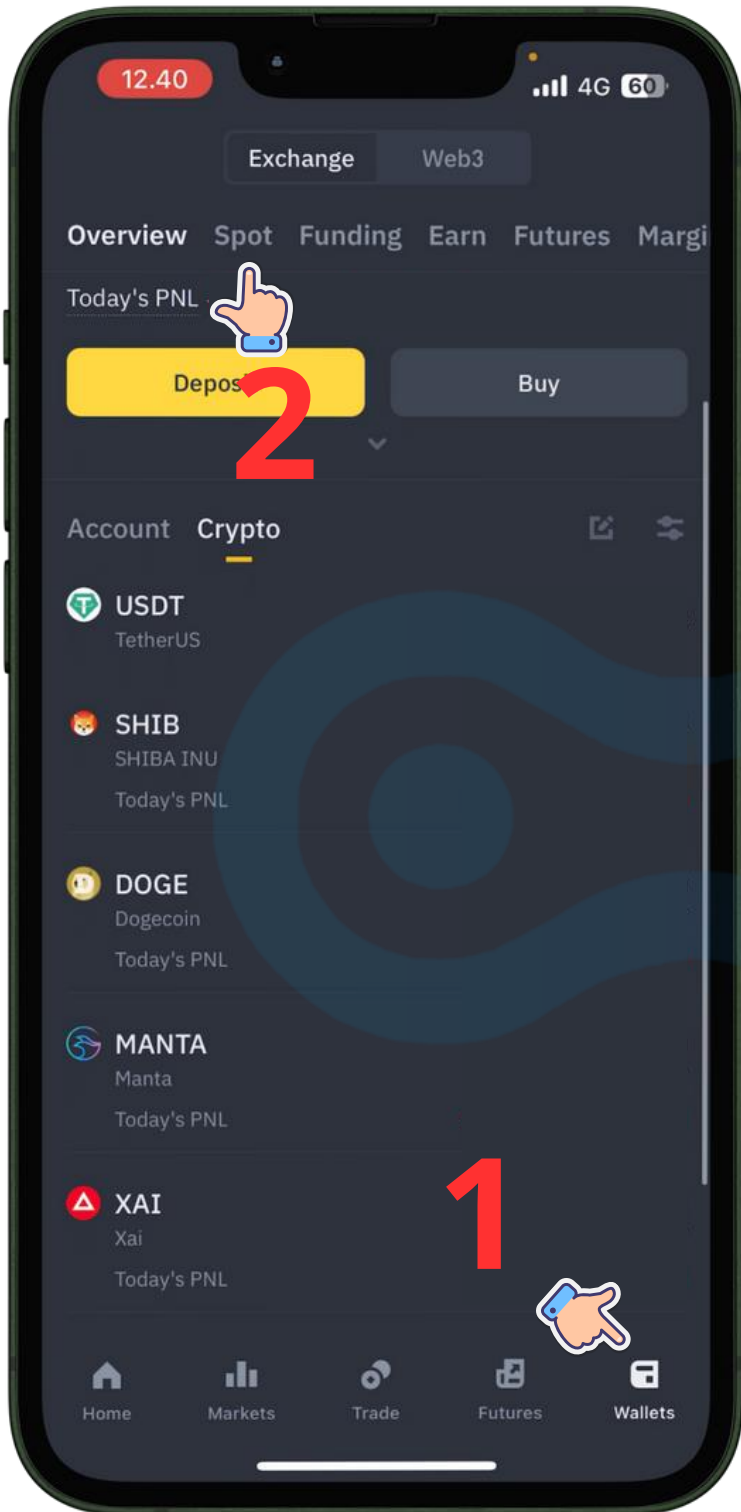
12.40

4G 60

Exchange Web3

Overview Spot Funding Earn Futures Margi

Today's PNL

Depos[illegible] Buy

2

Account Crypto

USDT
TetherUS

SHIB
SHIBA INU
Today's PNL

DOGE
Dogecoin
Today's PNL

MANTA
Manta
Today's PNL

XAI
Xai
Today's PNL

1

Home Markets Trade Futures Wallets